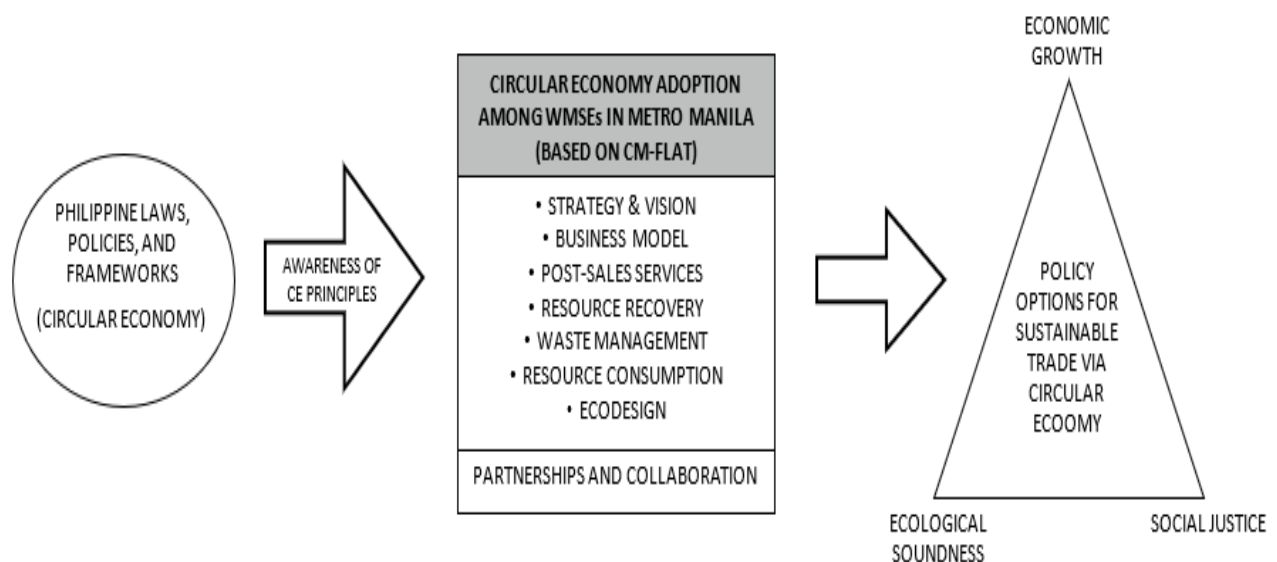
PHILIPPINE LAWS, POLICIES, AND FRAMEWORKS

(CIRCULAR ECONOMY)

AWARENESS OF CE PRINCIPLES

CIRCULAR ECONOMY ADOPTION AMONG WMSEs IN METRO MANILA (BASED ON CM-FLAT)

• STRATEGY & VISION
• BUSINESS MODEL
• POST-SALES SERVICES
• RESOURCE RECOVERY
• WASTE MANAGEMENT
• RESOURCE CONSUMPTION
• ECODESIGN

PARTNERSHIPS AND COLLABORATION

ECONOMIC GROWTH

POLICY OPTIONS FOR SUSTAINABLE TRADE VIA CIRCULAR ECOOMY

ECOLOGICAL SOUNDNESS

SOCIAL JUSTICE